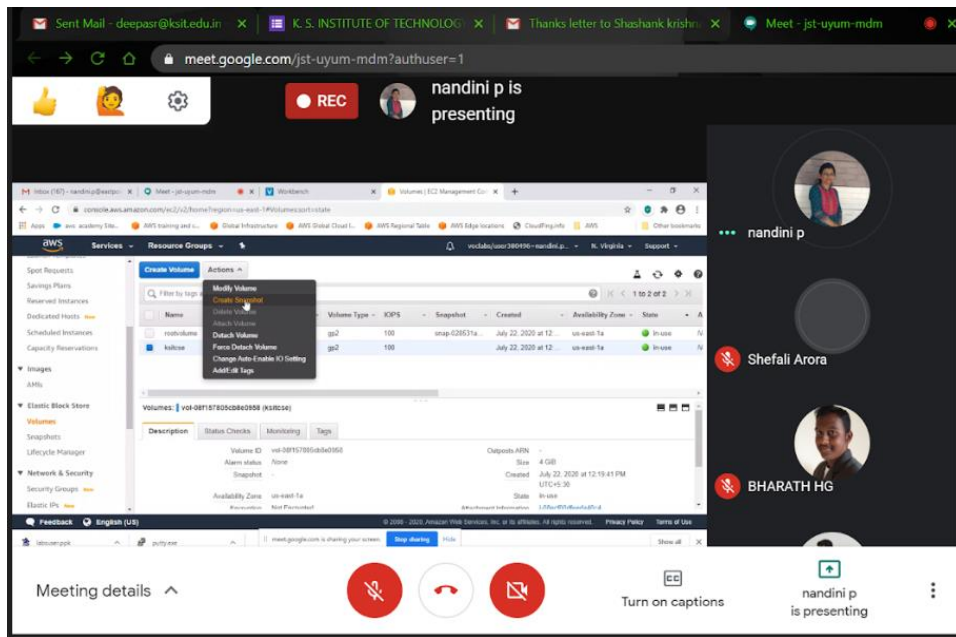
Sent Mail - deepasr@ksit.edu.in × K. S. INSTITUTE OF TECHNOLOGY × Thanks letter to Shashank krishna × Meet - jst-uyum-mdm ×

meet.google.com/jst-uyum-mdm?authuser=1

REC

nandini p is presenting

Inbox (167) - nandinip@ × Meet - jst-uyum-mdm × Workbench × Volumes | EC2 Management Con × +

console.aws.amazon.com/ec2/v2/home?region=us-east-1#Volumes:sort=state

Apps aws academy Site... AWS training and c... Global Infrastructure AWS Global Cloud I... AWS Regional Table AWS Edge locations CloudPing.info AWS Other bookmarks

aws Services Resource Groups

vocIabs/user380496=nandini.p... N. Virginia Support

Spot Requests
Savings Plans
Reserved Instances
Dedicated Hosts New
Scheduled Instances
Capacity Reservations

Images
AMIs

Elastic Block Store
Volumes
Snapshots
Lifecycle Manager

Network & Security
Security Groups New
Elastic IPs New

Create Volume Actions

Filter by tags a

Modify Volume
Create Snapshot
Delete Volume
Attach Volume
Detach Volume
Force Detach Volume
Change Auto-Enable IO Setting
Add/Edit Tags

1 to 2 of 2

| Name | Volume Type | IOPS | Snapshot | Created | Availability Zone | State |
|---|---|---|---|---|---|---|
| rootvolume | gp2 | 100 | snap-028631a... | July 22, 2020 at 12:... | us-east-1a | in-use |
| ksitcse | gp2 | 100 | | July 22, 2020 at 12:... | us-east-1a | in-use |

Volumes: vol-08f157805cb8e0958 (ksitcse)

Description Status Checks Monitoring Tags

Volume ID vol-08f157805cb8e0958
Alarm status None
Snapshot -
Availability Zone us-east-1a
Encryption Not Encrypted

Outposts ARN -
Size 4 GiB
Created July 22, 2020 at 12:19:41 PM UTC+5:30
State in-use
Attachment information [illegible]

Feedback English (US)

© 2008 - 2020, Amazon Web Services, Inc. or its affiliates. All rights reserved. Privacy Policy Terms of Use

labuser.ppk putty.exe

meet.google.com is sharing your screen. Stop sharing Hide

Show all

nandini p

Shefali Arora

BHARATH HG

Meeting details

Turn on captions

nandini p is presenting